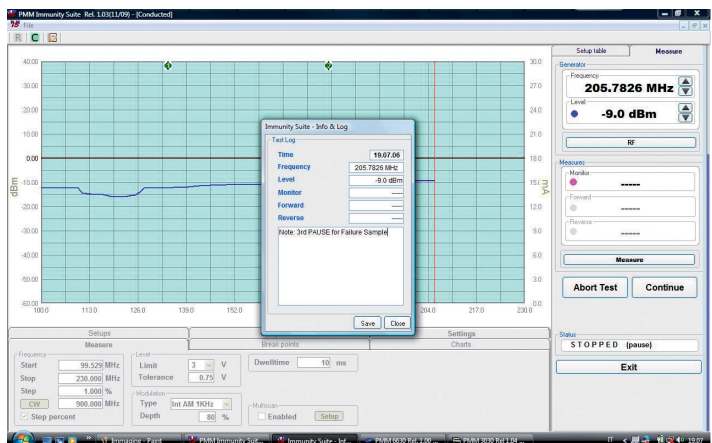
PMM Immunity Suite Rel. 1.03(11/09) - [Conducted]
File
R C

40.00
30.00
20.00
10.00
0.00
-10.00
-20.00
-30.00
-40.00
-50.00
-60.00
dBm

30.0
27.0
24.0
21.0
18.0
15.0
12.0
9.0
6.0
3.0
0.0
mA

100.0 113.0 126.0 139.0 152.0 204.0 217.0 230.0

Immunity Suite - Info & Log
Test Log
Time 19.07.06
Frequency 205.7826 MHz
Level -9.0 dBm
Monitor
Forward
Reverse
Note: 3rd PAUSE for Failure Sample
Save Close

Setup table Measure
Generator
Frequency
205.7826 MHz
Level
-9.0 dBm
RF
Measures
Monitor
-----
Forward
-----
Reverse
-----
Measure
Abort Test Continue
Status
STOPPED (pause)
Exit

Setups Settings
Measure Break points Charts
Frequency
Start 99.529 MHz
Stop 230.000 MHz
Step 1.000 %
CW 900.000 MHz
Step percent
Level
Limit 3 V
Tolerance 0.75 V
Modulation
Type Int AM 1KHz
Depth 80 %
Dwelltime 10 ms
Multiscan
Enabled Setup

Immagine - Paint PMM Immunity Suit... Immunity Suite - Inf... PMM 6630 Rel 1.00 ... PMM 3030 Rel 1.04 ... IT 19.07